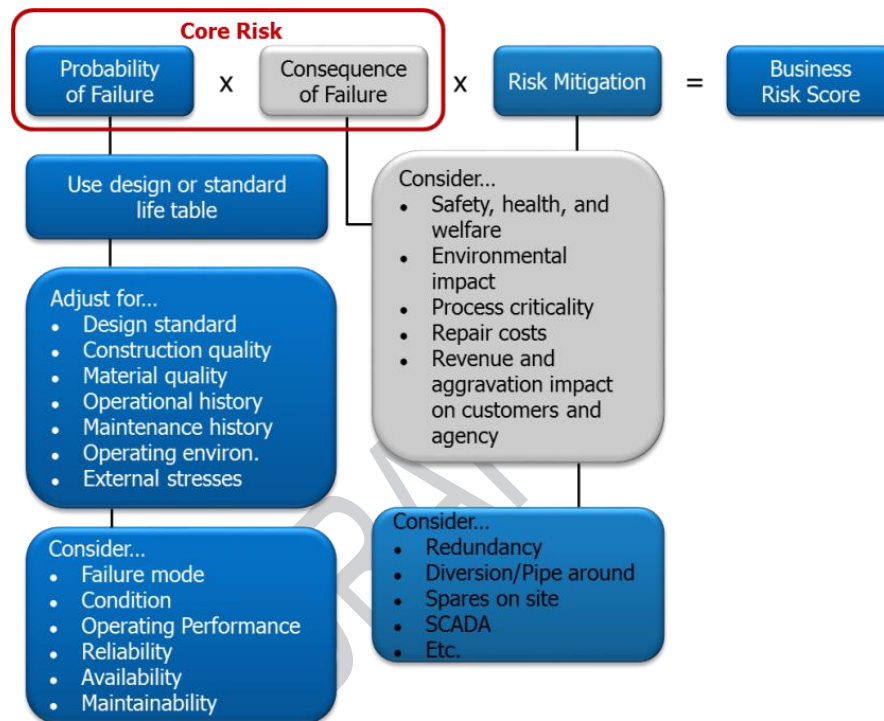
Core Risk

Probability of Failure x Consequence of Failure x Risk Mitigation = Business Risk Score

Use design or standard life table

Adjust for...
- Design standard
- Construction quality
- Material quality
- Operational history
- Maintenance history
- Operating environ.
- External stresses

Consider...
- Failure mode
- Condition
- Operating Performance
- Reliability
- Availability
- Maintainability

Consider...
- Safety, health, and welfare
- Environmental impact
- Process criticality
- Repair costs
- Revenue and aggravation impact on customers and agency

Consider...
- Redundancy
- Diversion/Pipe around
- Spares on site
- SCADA
- Etc.

DRAFT